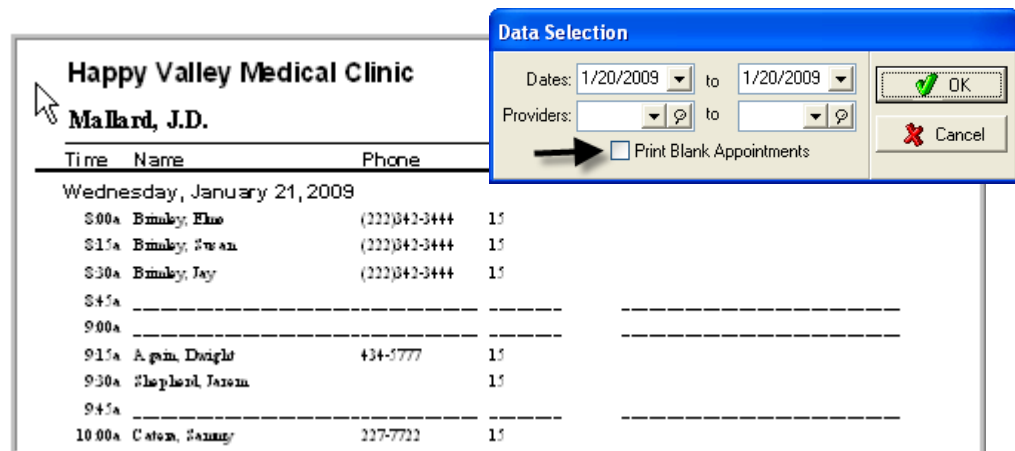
Happy Valley Medical Clinic

Mallard, J.D.

| Time | Name | Phone | |
|---|---|---|---|
| Wednesday, January 21, 2009 | | | |
| 8:00a | Brinkley, Elmo | (222)342-3444 | 15 |
| 8:15a | Brinkley, Susan | (222)342-3444 | 15 |
| 8:30a | Brinkley, Jay | (222)342-3444 | 15 |
| 8:45a | ________________ | | _____ ____________ |
| 9:00a | ________________ | | _____ ____________ |
| 9:15a | Again, Dwight | 434-5777 | 15 |
| 9:30a | Shepherd, Jarem | | 15 |
| 9:45a | ________________ | | _____ ____________ |
| 10:00a | Caten, Sammy | 227-7722 | 15 |

Data Selection

Dates: 1/20/2009 to 1/20/2009

Providers: to

Print Blank Appointments

OK

Cancel